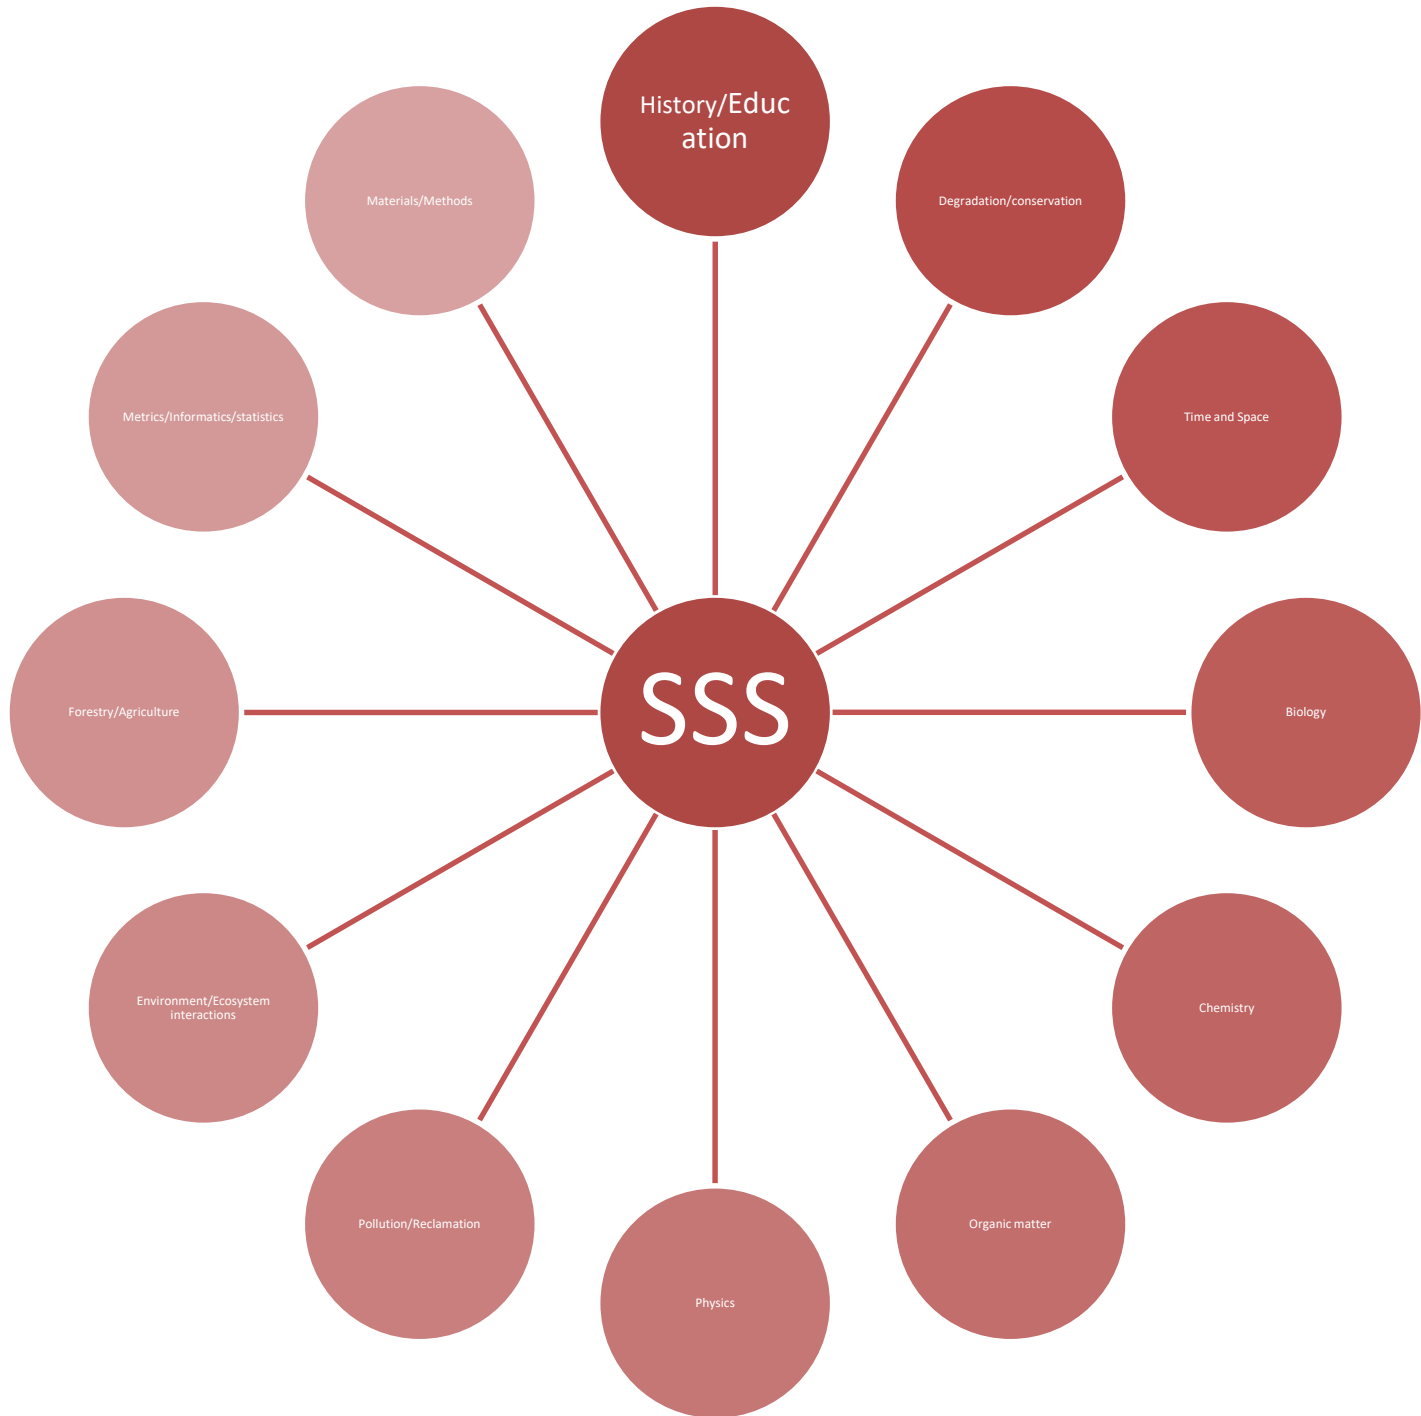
History/Education

Materials/Methods

Degradation/conservation

Metrics/Informatics/statistics

Time and Space

SSS

Forestry/Agriculture

Biology

Environment/Ecosystem interactions

Chemistry

Pollution/Reclamation

Organic matter

Physics